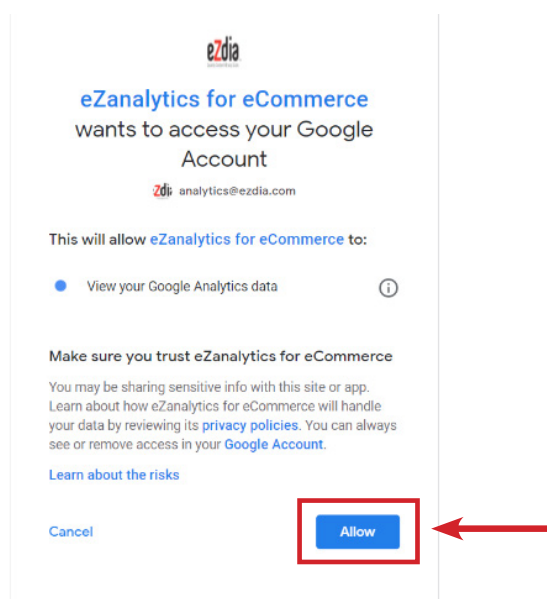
eZdia

eZanalytics for eCommerce wants to access your Google Account

Zdi analytics@ezdia.com

This will allow eZanalytics for eCommerce to:

View your Google Analytics data

Make sure you trust eZanalytics for eCommerce

You may be sharing sensitive info with this site or app. Learn about how eZanalytics for eCommerce will handle your data by reviewing its privacy policies. You can always see or remove access in your Google Account.

Learn about the risks

Cancel

Allow